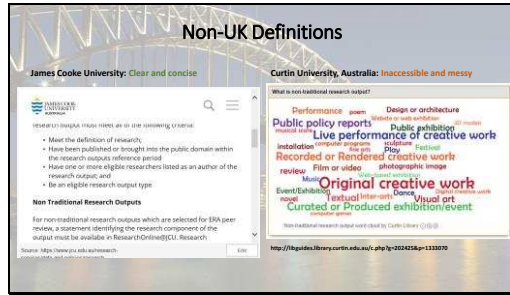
Non-UK Definitions

James Cooke University: Clear and concise

JAMES COOK UNIVERSITY AUSTRALIA

research output must meet all of the following criteria:

- Meet the definition of research;
- Have been published or brought into the public domain within the research outputs reference period
- Have one or more eligible researchers listed as an author of the research output; and
- Be an eligible research output type

Non Traditional Research Outputs

For non-traditional research outputs which are selected for ERA peer review, a statement identifying the research component of the output must be available in ResearchOnline@JCU. Research

Source: https://www.jcu.edu.au/research-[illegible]

Edit

Curtin University, Australia: Inaccessible and messy

What is non-traditional research output?

Performance poem Design or architecture Public policy reports Website or web exhibition Public exhibition Live performance of creative work musical score installation computer program fine arts sculpture Play Festival Recorded or Rendered creative work review Film or video photographic image Music Web-based exhibition Original creative work Event/Exhibition Textual Inter-arts Dance novel Visual art Curated or Produced exhibition/event computer games Original creative work

Non-traditional research output word cloud by Curtin Library

http://libguides.library.curtin.edu.au/c.php?g=202425&p=1333070